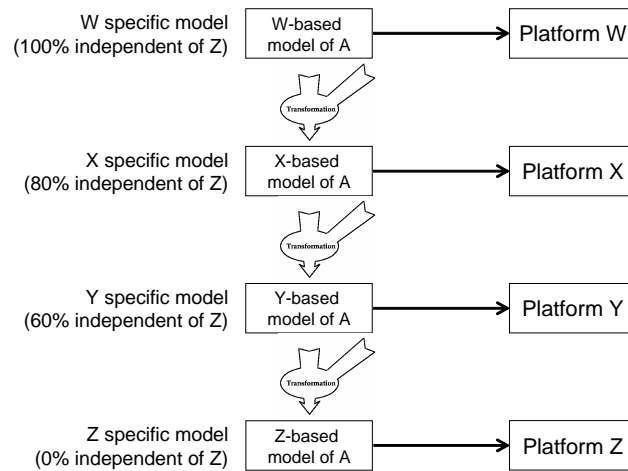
W specific model
(100% independent of Z)

W-based
model of A

Platform W

Transformation

X specific model
(80% independent of Z)

X-based
model of A

Platform X

Transformation

Y specific model
(60% independent of Z)

Y-based
model of A

Platform Y

Transformation

Z specific model
(0% independent of Z)

Z-based
model of A

Platform Z